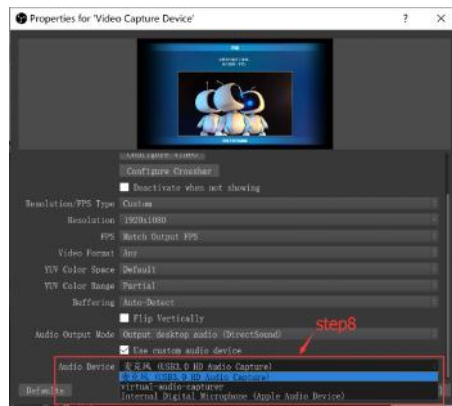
Properties for 'Video Capture Device'

?

×

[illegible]

Configure Video

Configure Crosshair

Deactivate when not showing

Resolution/FPS Type Custom

Resolution 1920x1080

FPS Match Output FPS

Video Format Any

YUV Color Space Default

YUV Color Range Partial

Buffering Auto-Detect

Flip Vertically

Audio Output Mode Output desktop audio (DirectSound)

step8

Use custom audio device

Audio Device 麦克风 (USB3.0 HD Audio Capture)

麦克风 (USB3.0 HD Audio Capture)

virtual-audio-capturer

Internal Digital Microphone (Apple Audio Device)

Defaults